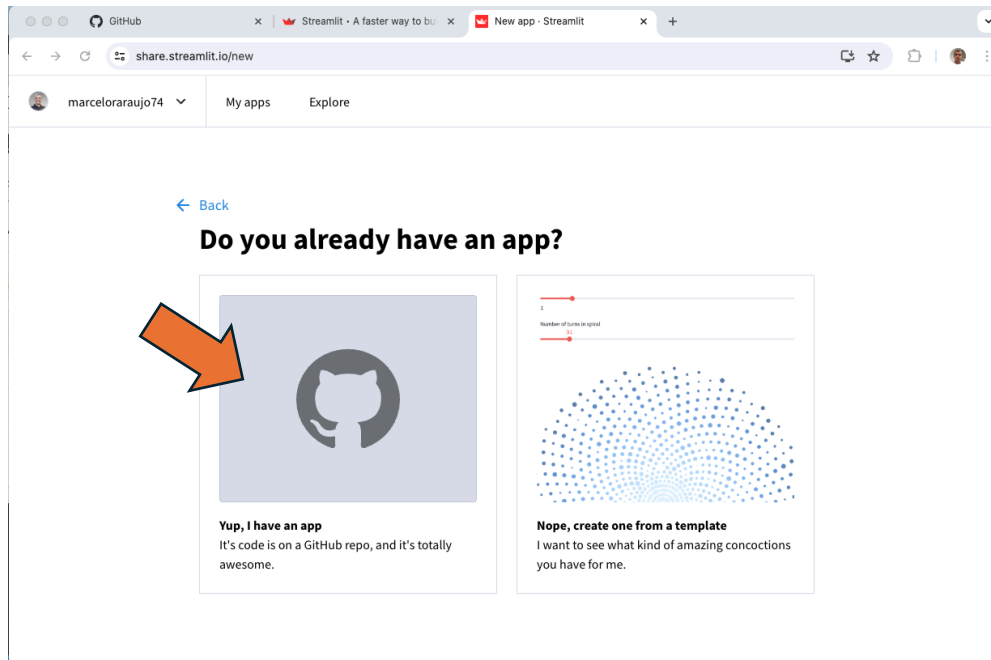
GitHub
Streamlit • A faster way to bu
New app · Streamlit
share.streamlit.io/new

marcelorarauj o74
My apps
Explore

← Back
Do you already have an app?

Number of turns in spiral

Yup, I have an app
It's code is on a GitHub repo, and it's totally awesome.

Nope, create one from a template
I want to see what kind of amazing concoctions you have for me.